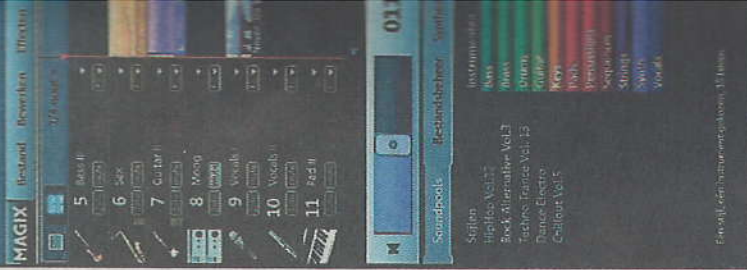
MAGIX Bestand Bewerken Effecten

5 Bass II
6 Sax
7 Guitar I
8 Moog
9 Vocals
10 Vocals II
11 Pad II

01

Soundpools Bestandsbeheer Snelle

Stijlen
HipHop Vol.12
Rock Alternative Vol.3
Techno Trance Vol. 13
Dance Electro
Chillout Vol.5

Instrumenten
Bass
Beats
Drums
Guitar
Keys
Pads
Percussion
Sequencer
Strings
Synth
Vocals

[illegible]